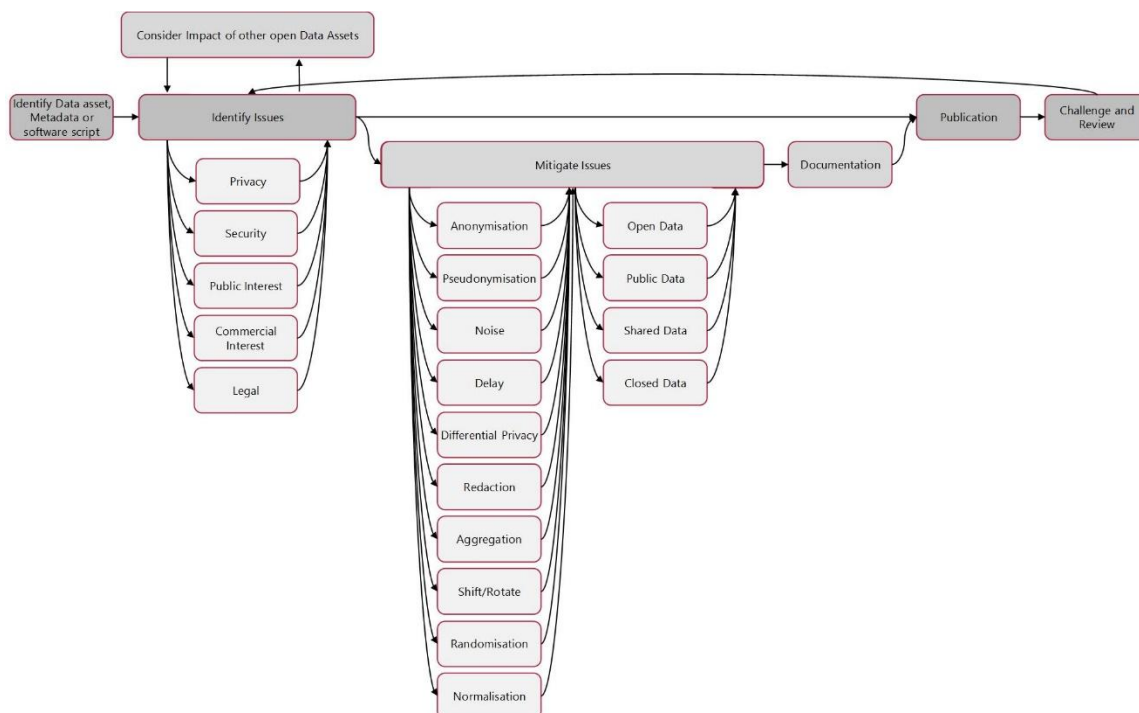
Consider Impact of other open Data Assets

Identify Data asset, Metadata or software script

Identify Issues

Publication

Challenge and Review

Privacy

Security

Public Interest

Commercial Interest

Legal

Mitigate Issues

Documentation

Anonymisation

Pseudonymisation

Noise

Delay

Differential Privacy

Redaction

Aggregation

Shift/Rotate

Randomisation

Normalisation

Open Data

Public Data

Shared Data

Closed Data